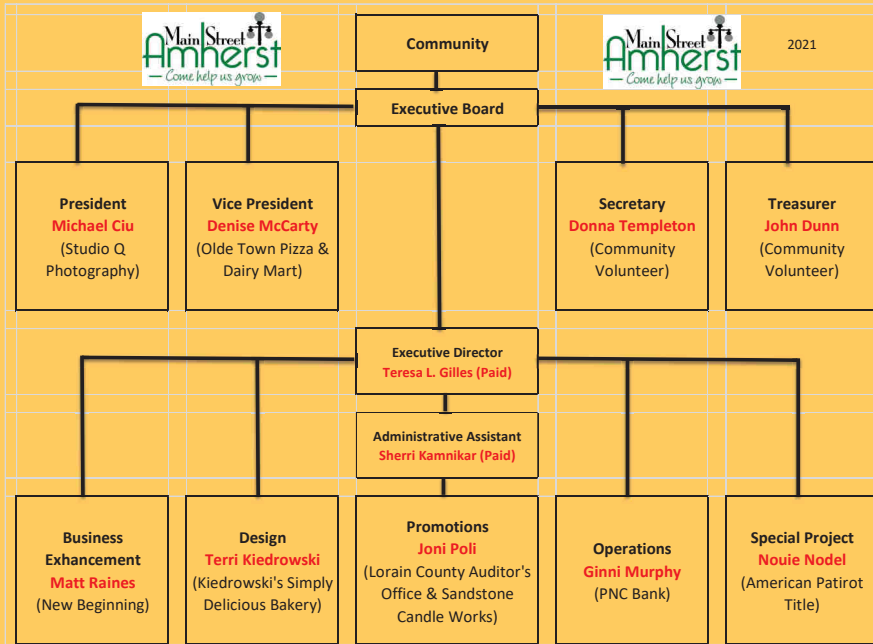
Main Street Amherst
Come help us grow

Community

Main Street Amherst
Come help us grow

2021

Executive Board

President
Michael Ciu
(Studio Q Photography)

Vice President
Denise McCarty
(Olde Town Pizza & Dairy Mart)

Secretary
Donna Templeton
(Community Volunteer)

Treasurer
John Dunn
(Community Volunteer)

Executive Director
Teresa L. Gilles (Paid)

Administrative Assistant
Sherri Kamnikar (Paid)

Business Exhancement
Matt Raines
(New Beginning)

Design
Terri Kiedrowski
(Kiedrowski's Simply Delicious Bakery)

Promotions
Joni Poli
(Lorain County Auditor's Office & Sandstone Candle Works)

Operations
Ginni Murphy
(PNC Bank)

Special Project
Nouie Nodel
(American Patirot Title)